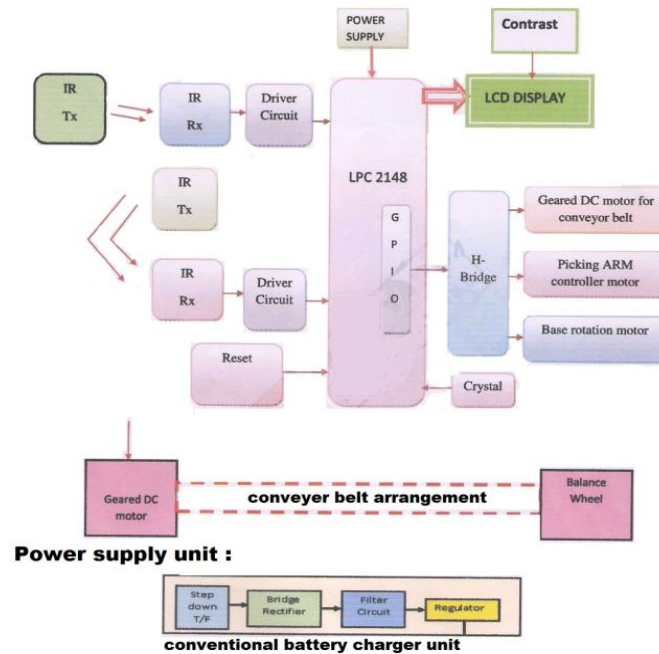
POWER SUPPLY

Contrast

IR Tx

IR Rx

Driver Circuit

LCD DISPLAY

LPC 2148

IR Tx

G P I O

H-Bridge

Geared DC motor for conveyor belt

Picking ARM controller motor

Base rotation motor

IR Rx

Driver Circuit

Reset

Crystal

Geared DC motor

conveyer belt arrangement

Balance Wheel

Power supply unit :

Step down T/F

Bridge Rectifier

Filter Circuit

Regulator

conventional battery charger unit